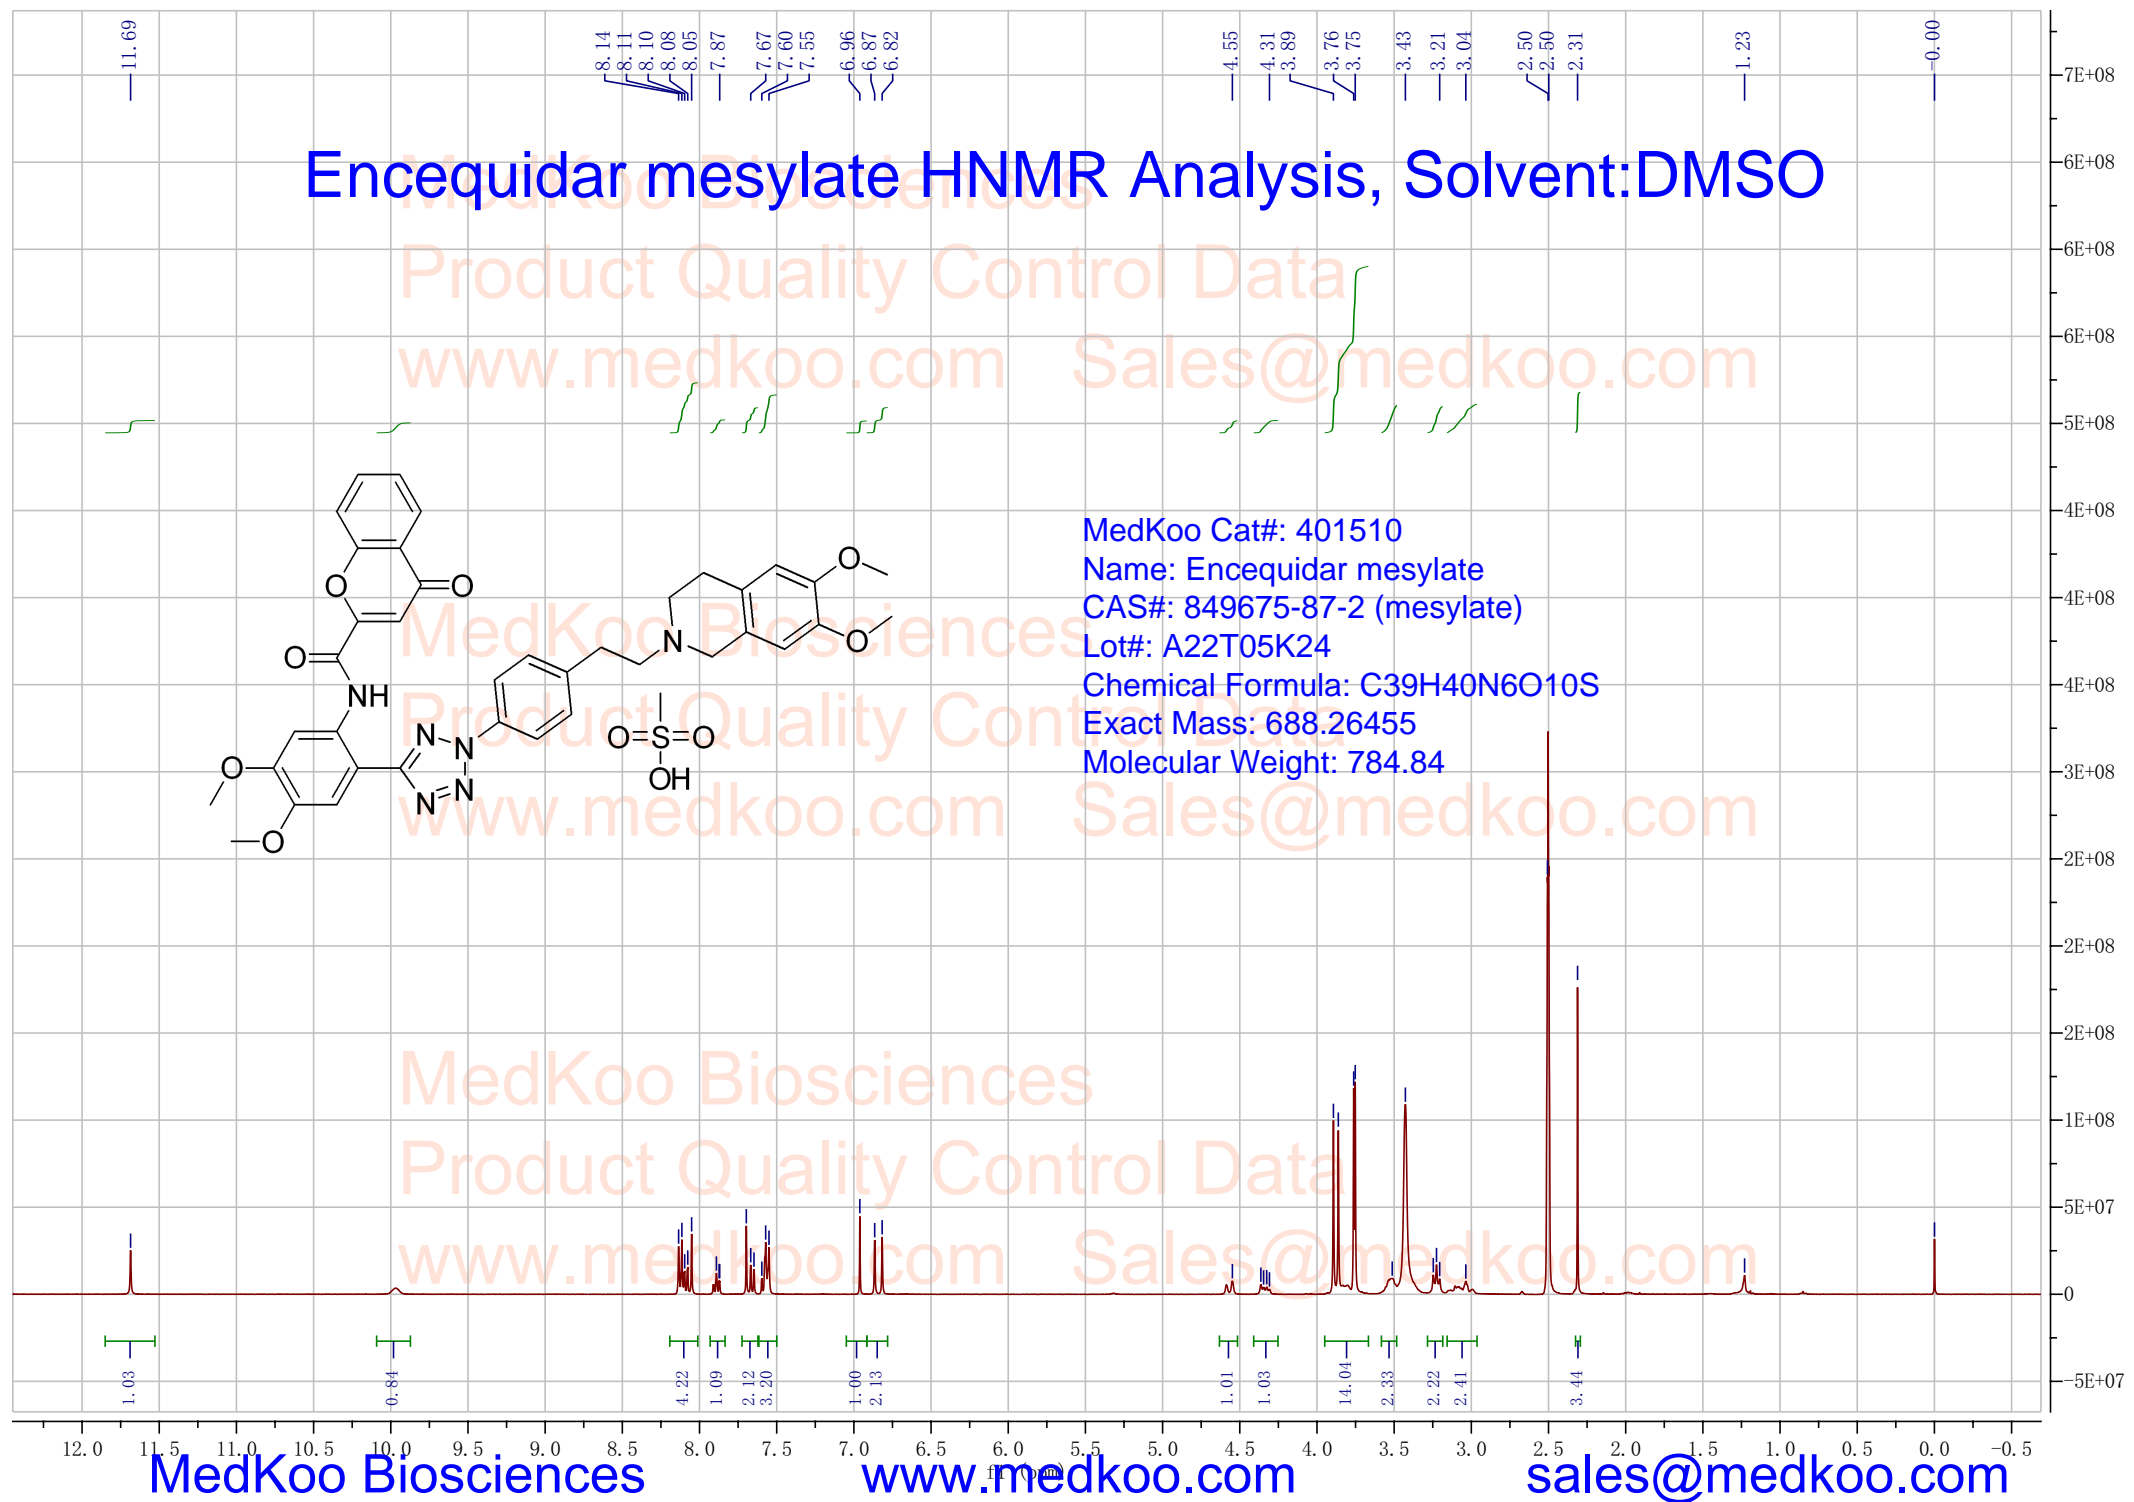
11.69
8.14
8.11
8.10
8.08
8.05
7.87
7.67
7.60
7.55
6.96
6.87
6.82
4.55
4.31
3.89
3.76
3.75
3.43
3.21
3.04
2.50
2.50
2.31
1.23
0.00

Encequidar mesylate HNMR Analysis, Solvent:DMSO

MedKoo Biosciences
Product Quality Control Data
www.medkoo.com Sales@medkoo.com

MedKoo Cat#: 401510
Name: Encequidar mesylate
CAS#: 849675-87-2 (mesylate)
Lot#: A22T05K24
Chemical Formula: C39H40N6O10S
Exact Mass: 688.26455
Molecular Weight: 784.84

O
O
O
NH
O
O
N
N
N
N
N
O
O
O=S=O
OH

MedKoo Biosciences
Product Quality Control Data
www.medkoo.com Sales@medkoo.com

MedKoo Biosciences
Product Quality Control Data
www.medkoo.com Sales@medkoo.com

7E+08
6E+08
6E+08
6E+08
5E+08
4E+08
4E+08
4E+08
3E+08
2E+08
2E+08
2E+08
1E+08
5E+07
0
−5E+07

1.03
0.84
4.22
1.09
2.12
3.20
1.00
2.13
1.01
1.03
14.04
2.33
2.22
2.41
3.44

12.0 11.5 11.0 10.5 10.0 9.5 9.0 8.5 8.0 7.5 7.0 6.5 6.0 5.5 5.0 4.5 4.0 3.5 3.0 2.5 2.0 1.5 1.0 0.5 0.0 −0.5
f1 (ppm)

MedKoo Biosciences www.medkoo.com sales@medkoo.com